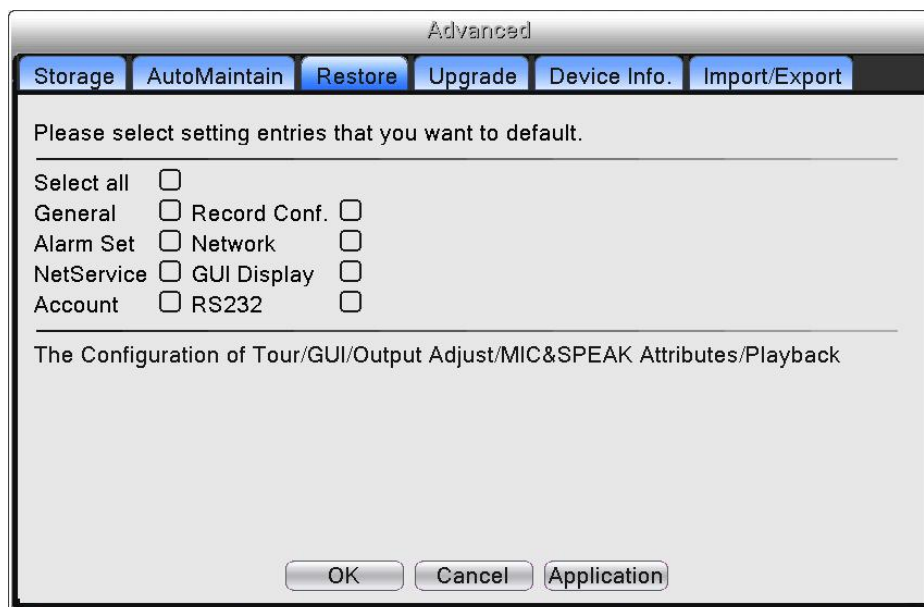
Advanced

Storage AutoMaintain Restore Upgrade Device Info. Import/Export

Please select setting entries that you want to default.

Select all
General Record Conf.
Alarm Set Network
NetService GUI Display
Account RS232

The Configuration of Tour/GUI/Output Adjust/MIC&SPEAK Attributes/Playback

OK Cancel Application